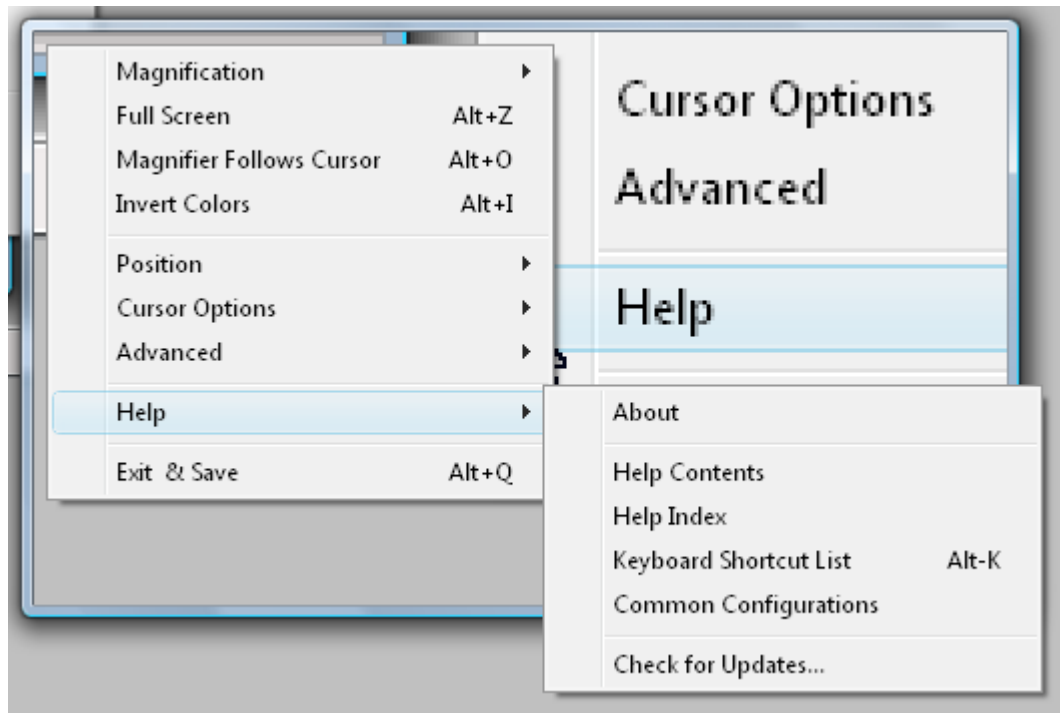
Magnification
Full Screen Alt+Z
Magnifier Follows Cursor Alt+O
Invert Colors Alt+I

Position
Cursor Options
Advanced

Help

Exit & Save Alt+Q

Cursor Options
Advanced
Help

About

Help Contents
Help Index
Keyboard Shortcut List Alt-K
Common Configurations

Check for Updates...